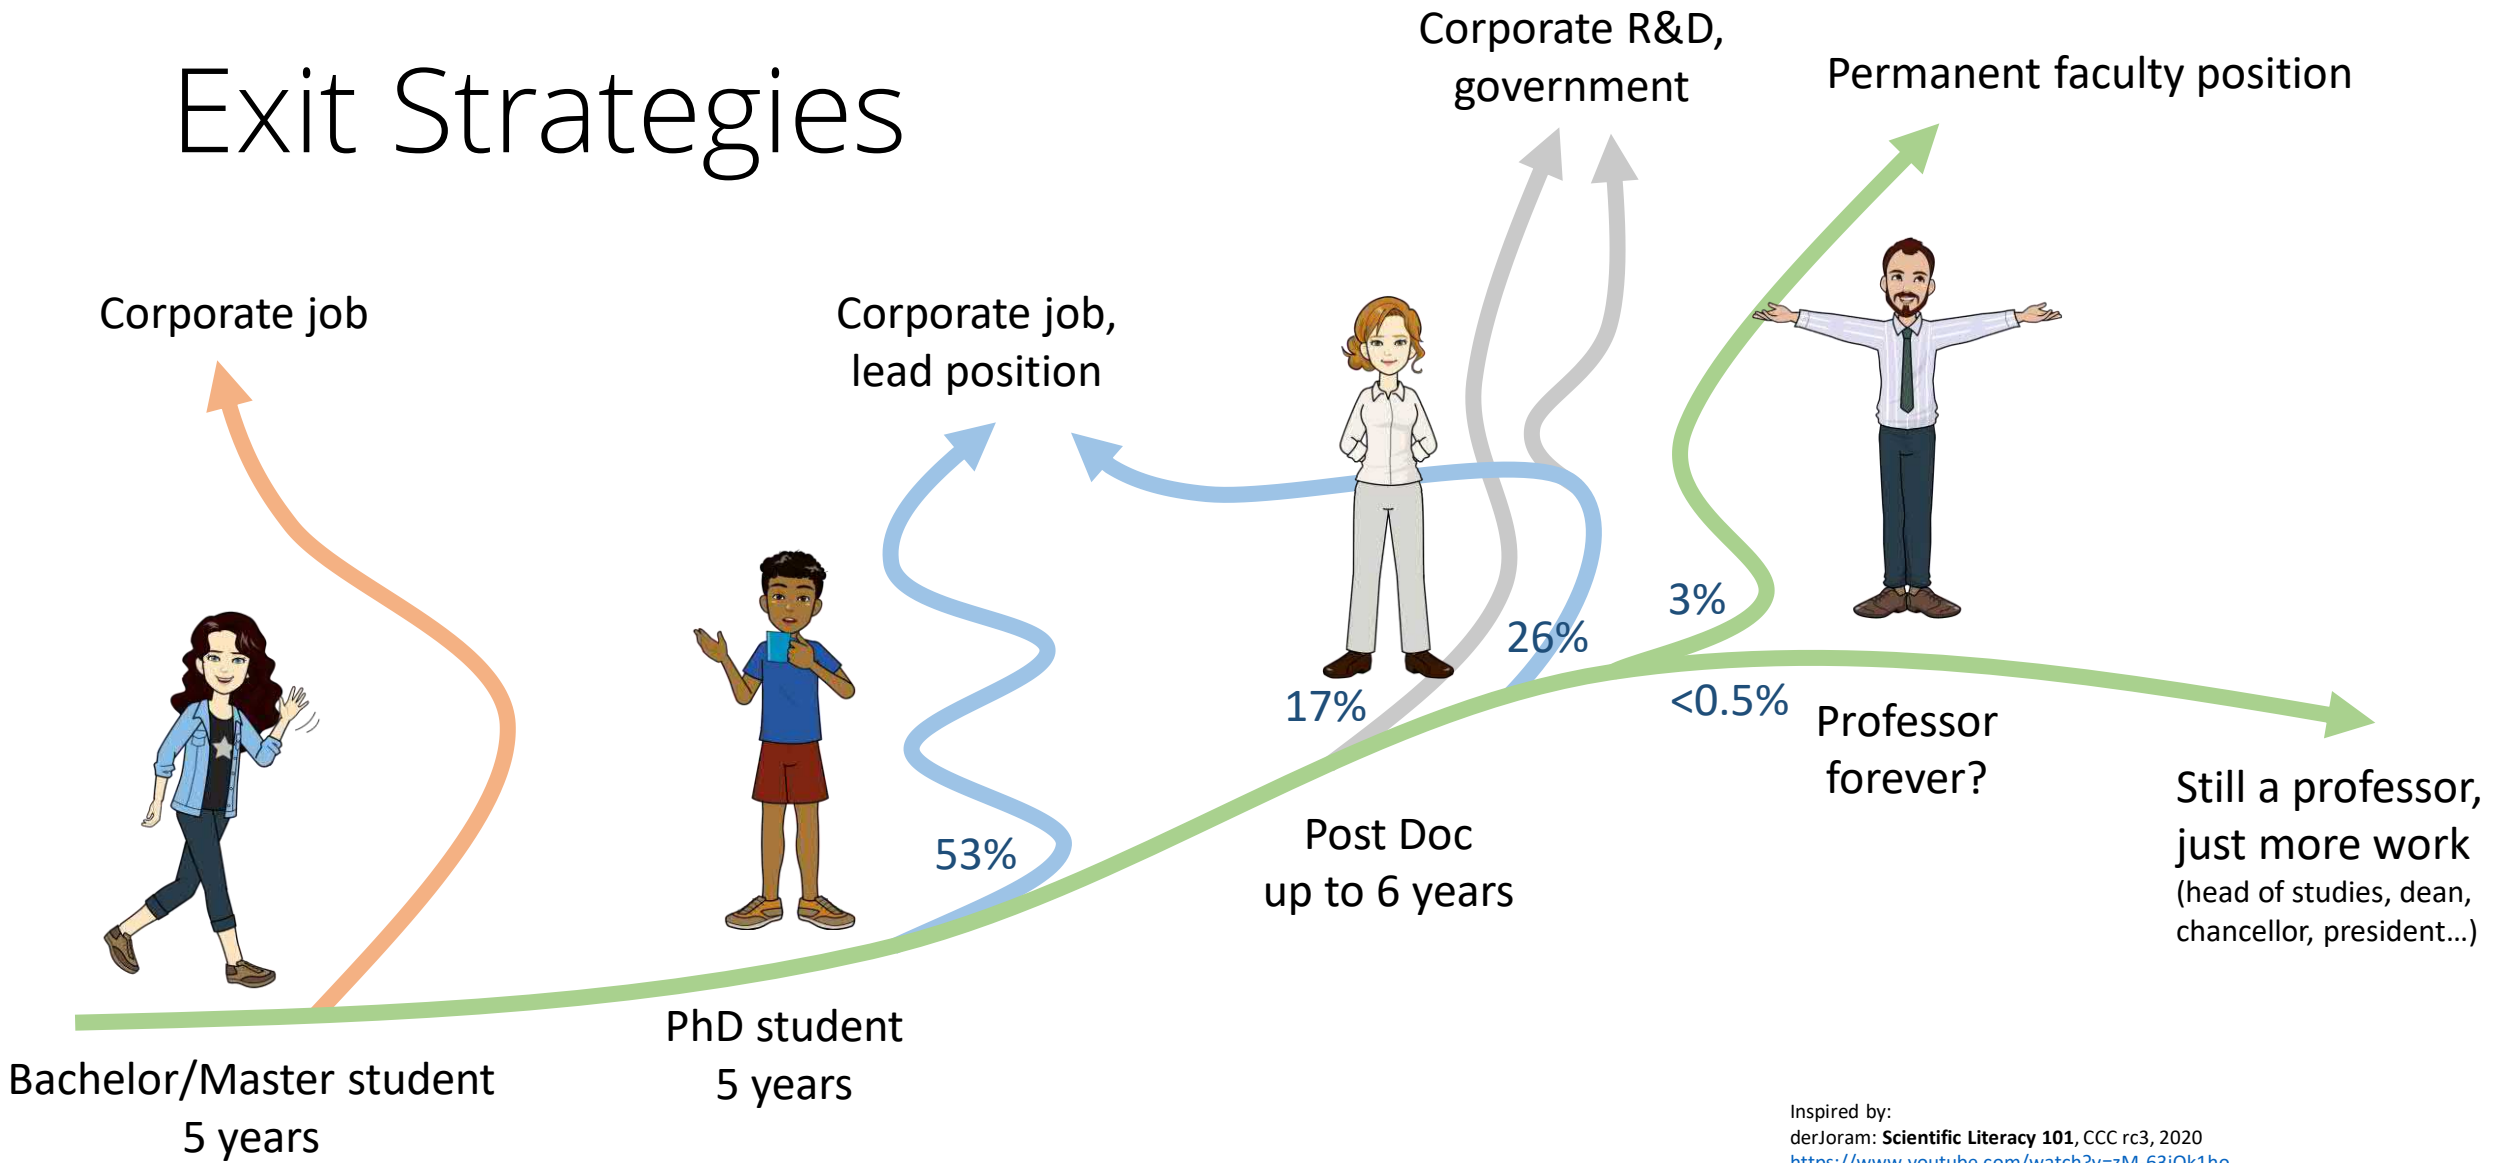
Exit Strategies

Corporate R&D, government

Permanent faculty position

Corporate job

Corporate job, lead position

3%

26%

17%

<0.5%

53%

Professor forever?

Still a professor, just more work (head of studies, dean, chancellor, president…)

Post Doc up to 6 years

PhD student 5 years

Bachelor/Master student 5 years

Inspired by:
derJoram: **Scientific Literacy 101**, CCC rc3, 2020
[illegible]